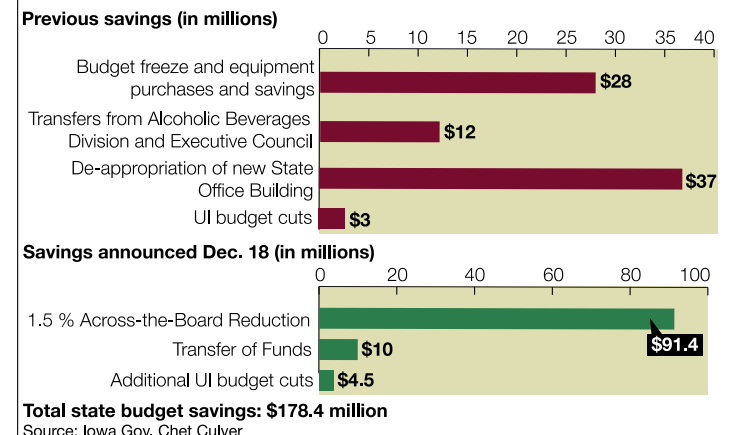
Previous savings (in millions)

0 5 10 15 20 25 30 35 40

Budget freeze and equipment purchases and savings $28

Transfers from Alcoholic Beverages Division and Executive Council $12

De-appropriation of new State Office Building $37

UI budget cuts $3

Savings announced Dec. 18 (in millions)

0 20 40 60 80 100

1.5 % Across-the-Board Reduction $91.4

Transfer of Funds $10

Additional UI budget cuts $4.5

Total state budget savings: $178.4 million

Source: Iowa Gov. Chet Culver